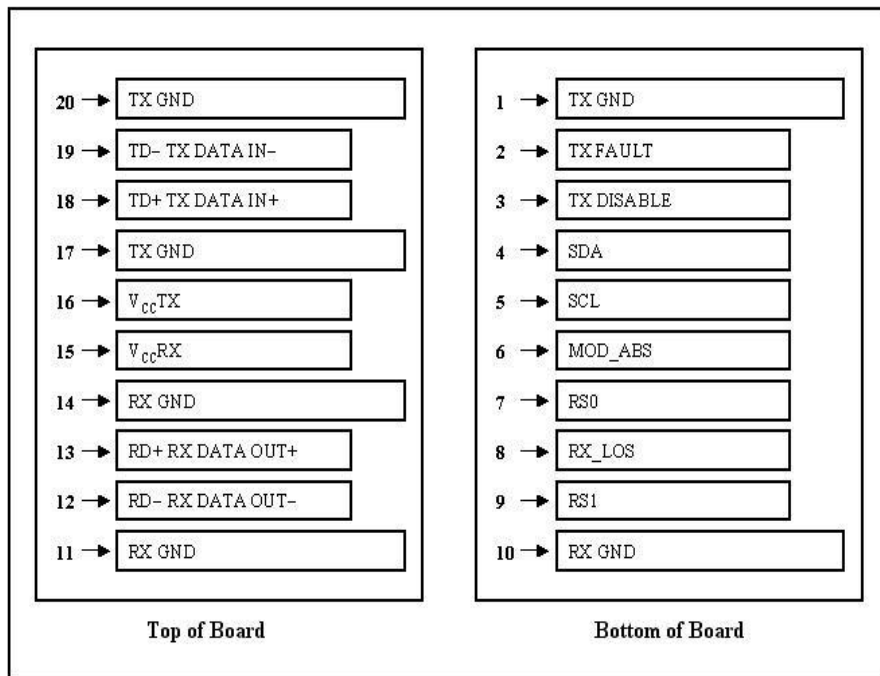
20 → TX GND
19 → TD− TX DATA IN−
18 → TD+ TX DATA IN+
17 → TX GND
16 → $V_{CC}$TX
15 → $V_{CC}$RX
14 → RX GND
13 → RD+ RX DATA OUT+
12 → RD− RX DATA OUT−
11 → RX GND

Top of Board

1 → TX GND
2 → TX FAULT
3 → TX DISABLE
4 → SDA
5 → SCL
6 → MOD_ABS
7 → RS0
8 → RX_LOS
9 → RS1
10 → RX GND

Bottom of Board